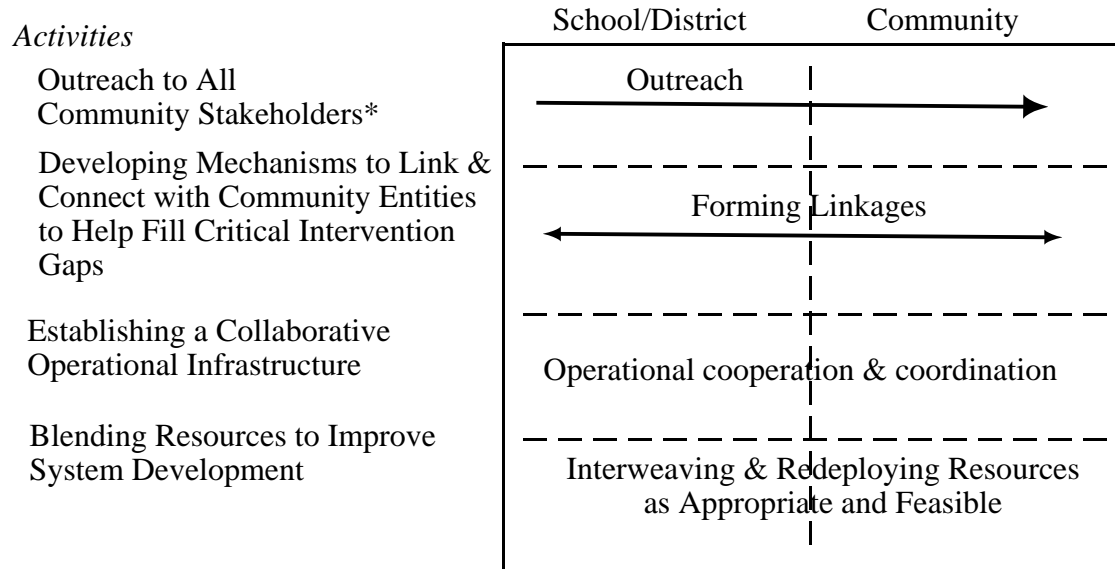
School/District Community

Activities

Outreach to All Community Stakeholders*

Outreach

Developing Mechanisms to Link & Connect with Community Entities to Help Fill Critical Intervention Gaps

Forming Linkages

Establishing a Collaborative Operational Infrastructure

Operational cooperation & coordination

Blending Resources to Improve System Development

Interweaving & Redeploying Resources as Appropriate and Feasible